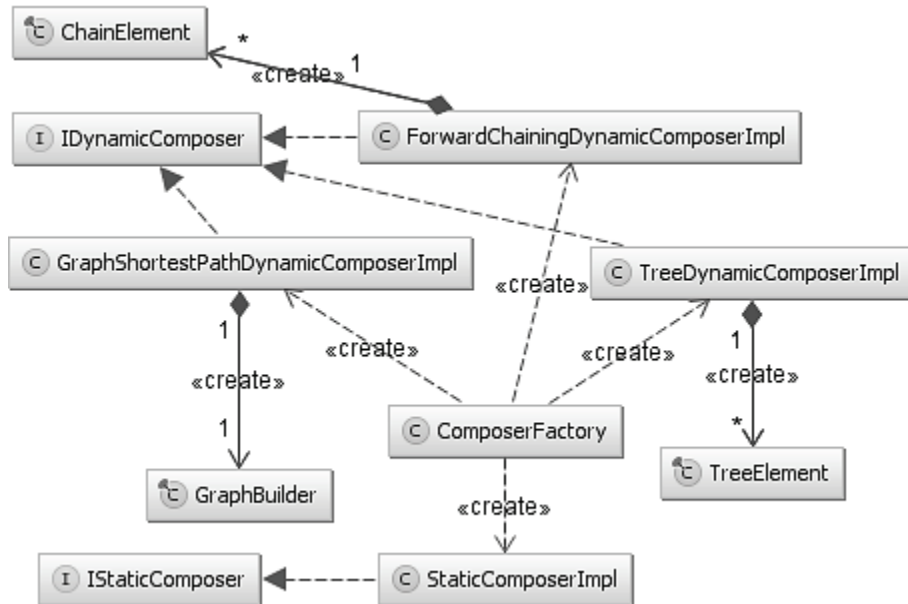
ChainElement
*
1
«create»
IDynamicComposer
ForwardChainingDynamicComposerImpl
GraphShortestPathDynamicComposerImpl
«create»
TreeDynamicComposerImpl
1
«create»
1
«create»
«create»
1
«create»
*
ComposerFactory
TreeElement
GraphBuilder
«create»
IStaticComposer
StaticComposerImpl